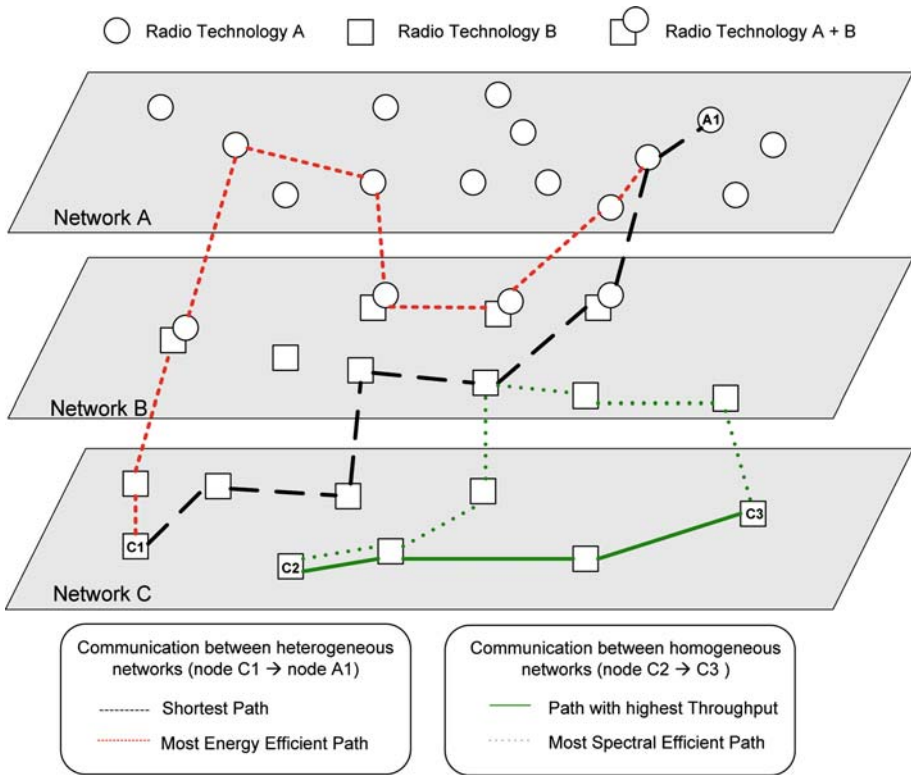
Radio Technology A Radio Technology B Radio Technology A + B

A1

Network A

Network B

C1

C2

C3

Network C

Communication between heterogeneous networks (node C1 → node A1)

Shortest Path

Most Energy Efficient Path

Communication between homogeneous networks (node C2 → C3 )

Path with highest Throughput

Most Spectral Efficient Path